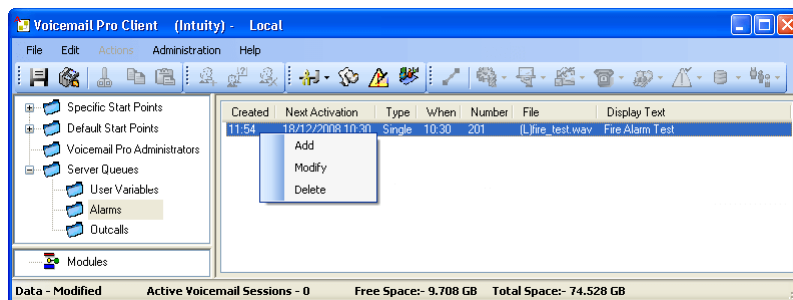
Voicemail Pro Client (Intuity) - Local

File Edit Actions Administration Help

Specific Start Points
Default Start Points
Voicemail Pro Administrators
Server Queues
User Variables
Alarms
Outcalls

Modules

| Created | Next Activation | Type | When | Number | File | Display Text |
|---|---|---|---|---|---|---|
| 11:54 | 18/12/2008 10:30 | Single | 10:30 | 201 | [L]fire_test.wav | Fire Alarm Test |

Add
Modify
Delete

Data - Modified Active Voicemail Sessions - 0 Free Space:- 9.708 GB Total Space:- 74.528 GB